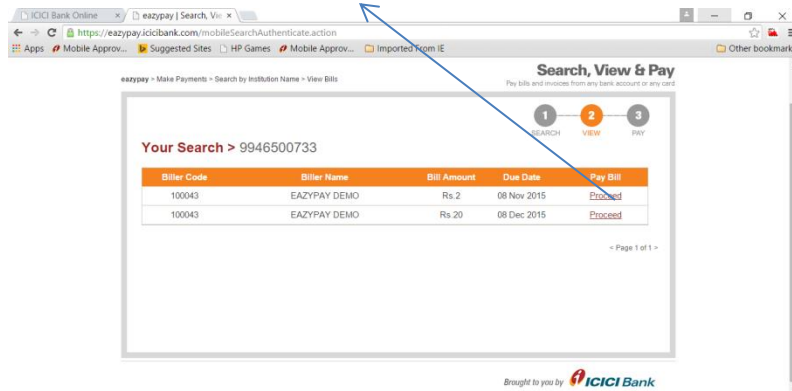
ICICI Bank Online ×
eazypay | Search, Vie ×
https://eazypay.icicibank.com/mobileSearchAuthenticate.action
Apps Mobile Approv... Suggested Sites HP Games Mobile Approv... Imported From IE
Other bookmark

eazypay > Make Payments > Search by Institution Name > View Bills

Search, View & Pay
Pay bills and invoices from any bank account or any card

1 SEARCH
2 VIEW
3 PAY

Your Search > 9946500733

| Biller Code | Biller Name | Bill Amount | Due Date | Pay Bill |
|---|---|---|---|---|
| 100043 | EAZYPAY DEMO | Rs.2 | 08 Nov 2015 | Proceed |
| 100043 | EAZYPAY DEMO | Rs.20 | 08 Dec 2015 | Proceed |

< Page 1 of 1 >

Brought to you by ICICI Bank